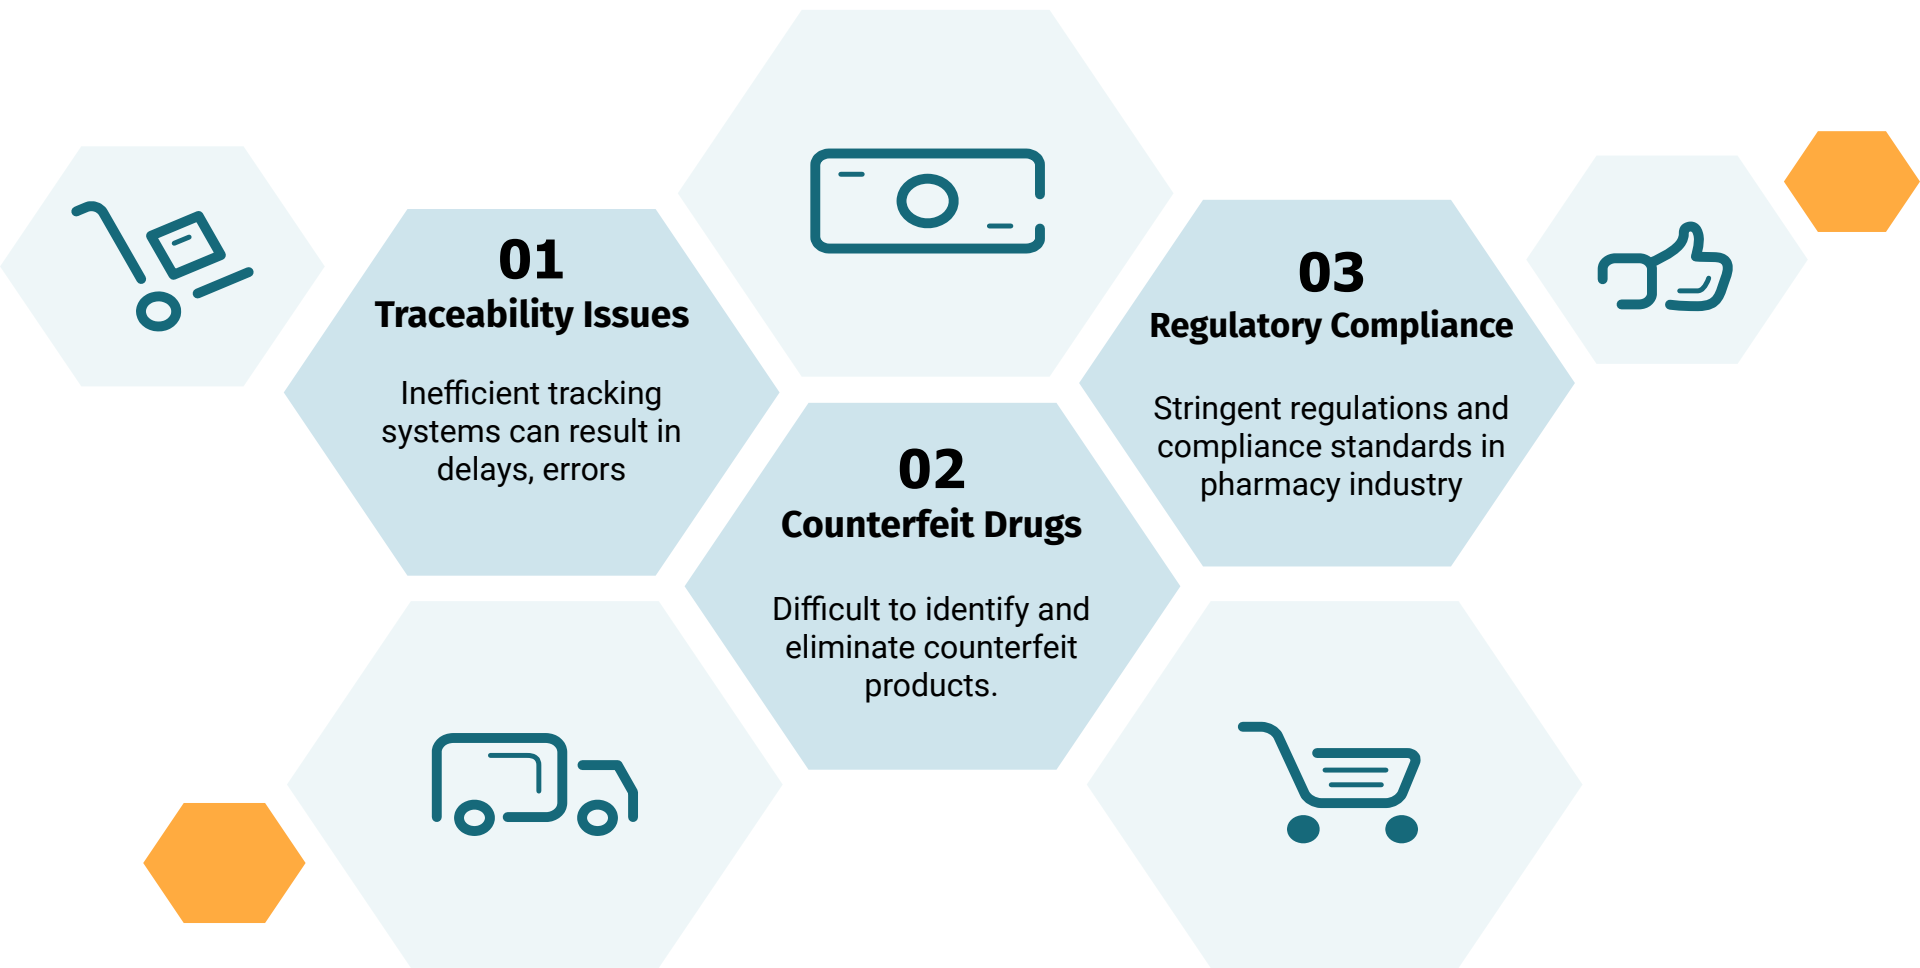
01
Traceability Issues

Inefficient tracking systems can result in delays, errors

02
Counterfeit Drugs

Difficult to identify and eliminate counterfeit products.

03
Regulatory Compliance

Stringent regulations and compliance standards in pharmacy industry